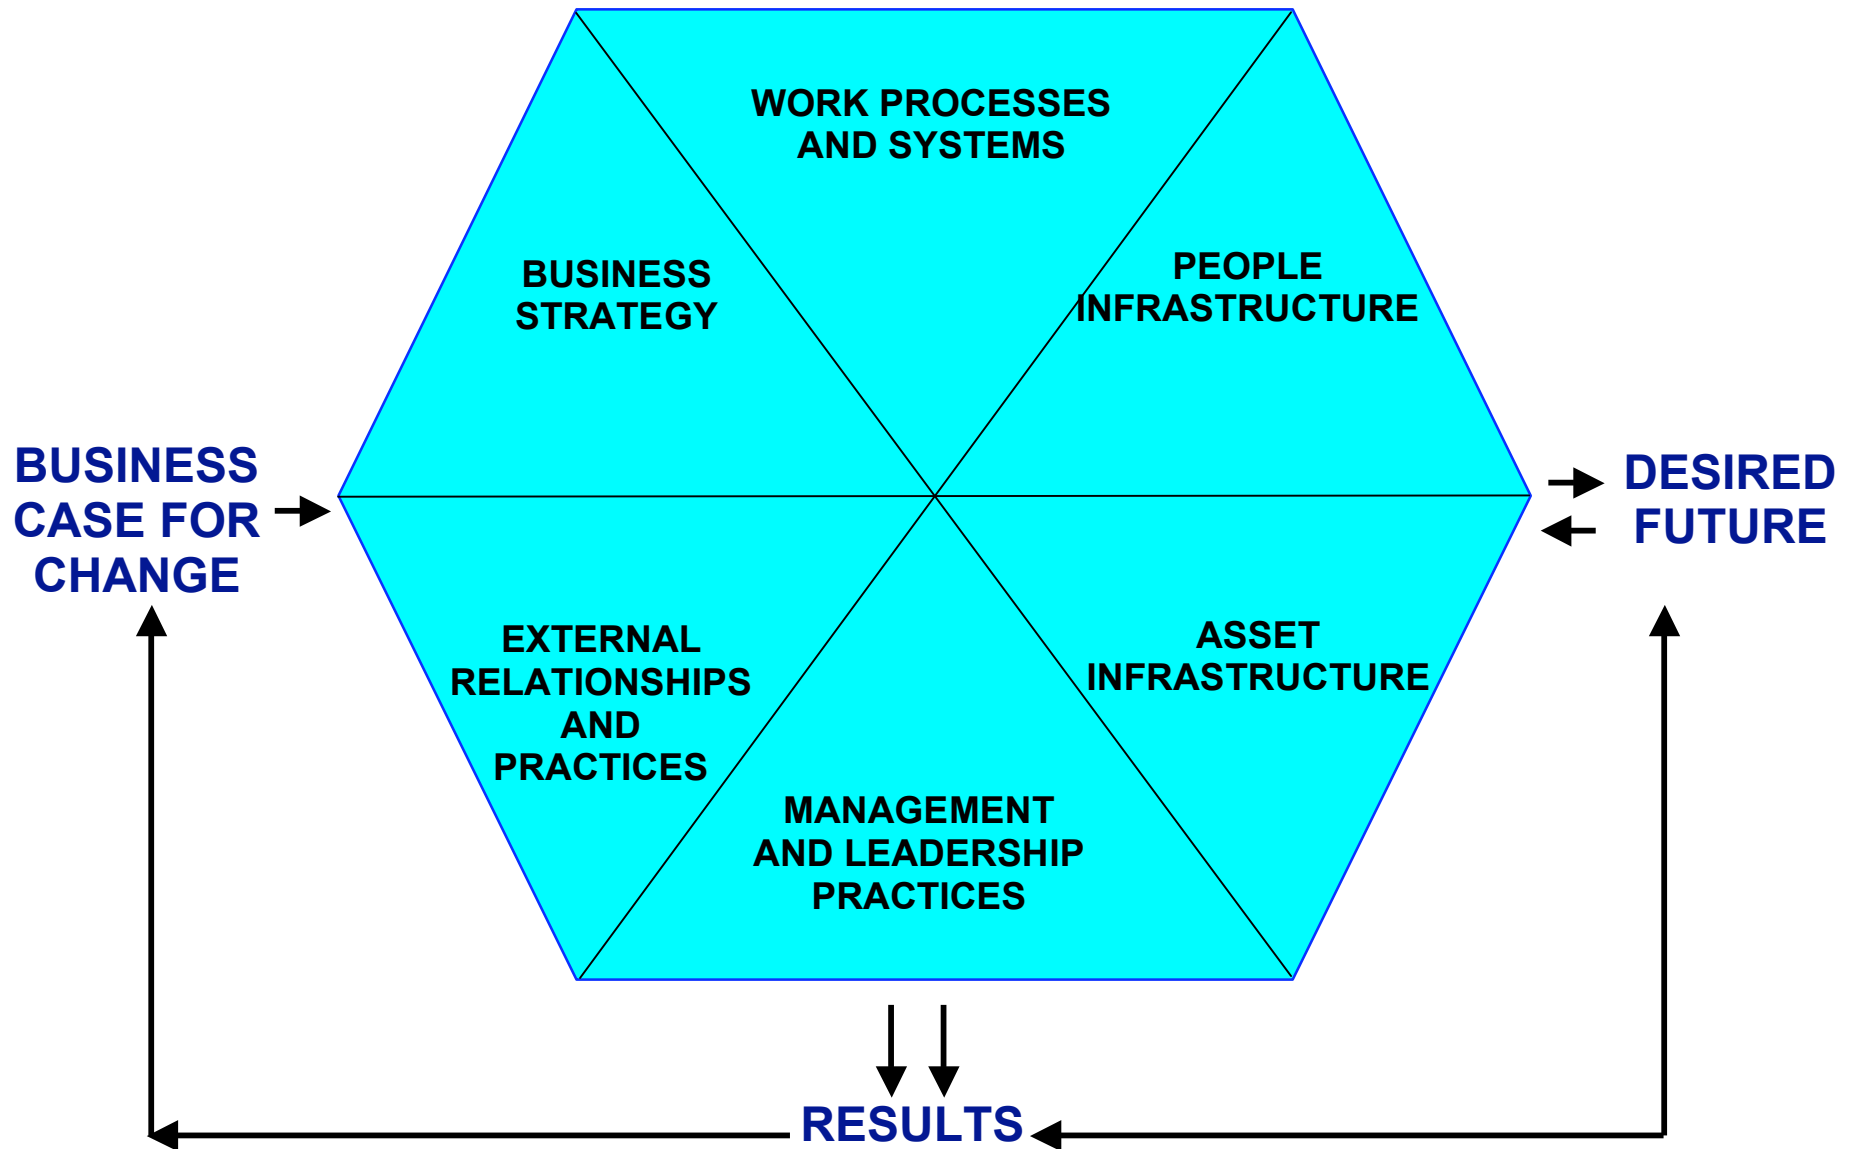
WORK PROCESSES AND SYSTEMS

BUSINESS STRATEGY

PEOPLE INFRASTRUCTURE

BUSINESS CASE FOR CHANGE

DESIRED FUTURE

EXTERNAL RELATIONSHIPS AND PRACTICES

ASSET INFRASTRUCTURE

MANAGEMENT AND LEADERSHIP PRACTICES

RESULTS